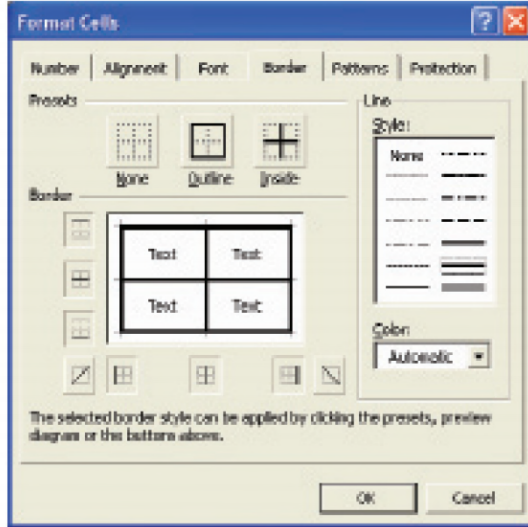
Format Cells

Number | Alignment | Font | Border | Patterns | Protection

Presets

None Outline Inside

Border

| Text | Text |
|---|---|
| Text | Text |

Line

Style:

None

Color:

Automatic

The selected border style can be applied by clicking the presets, preview diagram or the buttons above.

OK Cancel